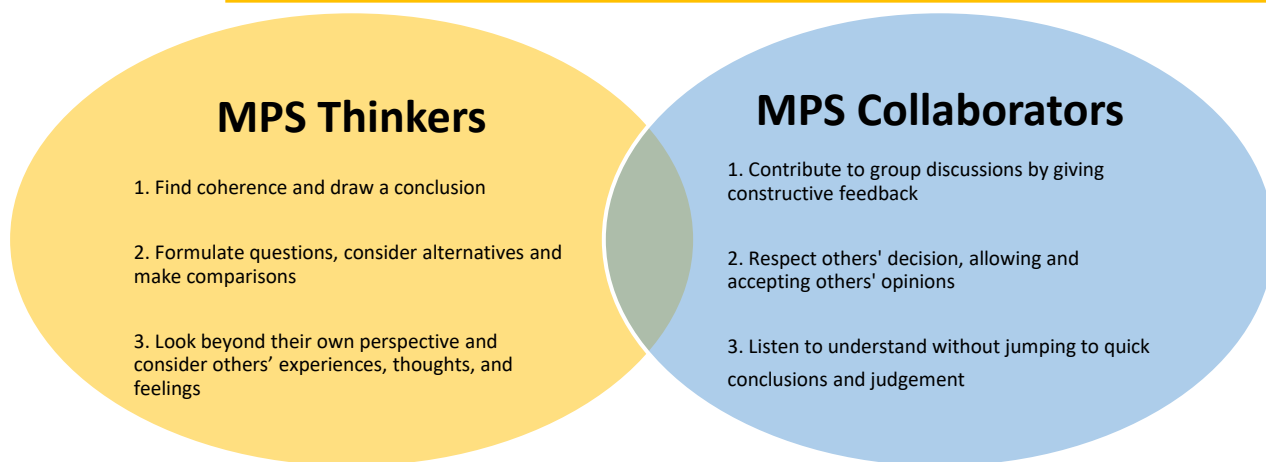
MPS Thinkers

1. Find coherence and draw a conclusion

2. Formulate questions, consider alternatives and make comparisons

3. Look beyond their own perspective and consider others’ experiences, thoughts, and feelings

MPS Collaborators

1. Contribute to group discussions by giving constructive feedback

2. Respect others' decision, allowing and accepting others' opinions

3. Listen to understand without jumping to quick conclusions and judgement